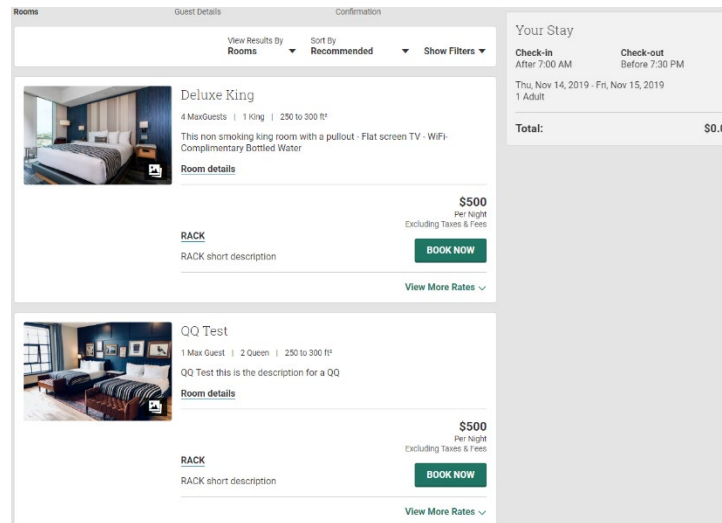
Rooms Guest Details Confirmation

View Results By
Rooms

Sort By
Recommended

Show Filters

Deluxe King

4 MaxGuests | 1 King | 250 to 300 ft²

This non smoking king room with a pullout - Flat screen TV - WiFi- Complimentary Bottled Water

Room details

$500
Per Night
Excluding Taxes & Fees

RACK

RACK short description

BOOK NOW

View More Rates

QQ Test

1 Max Guest | 2 Queen | 250 to 300 ft²

QQ Test this is the description for a QQ

Room details

$500
Per Night
Excluding Taxes & Fees

RACK

RACK short description

BOOK NOW

View More Rates

Your Stay

Check-in
After 7:00 AM

Check-out
Before 7:30 PM

Thu, Nov 14, 2019 - Fri, Nov 15, 2019
1 Adult

Total: $0.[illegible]